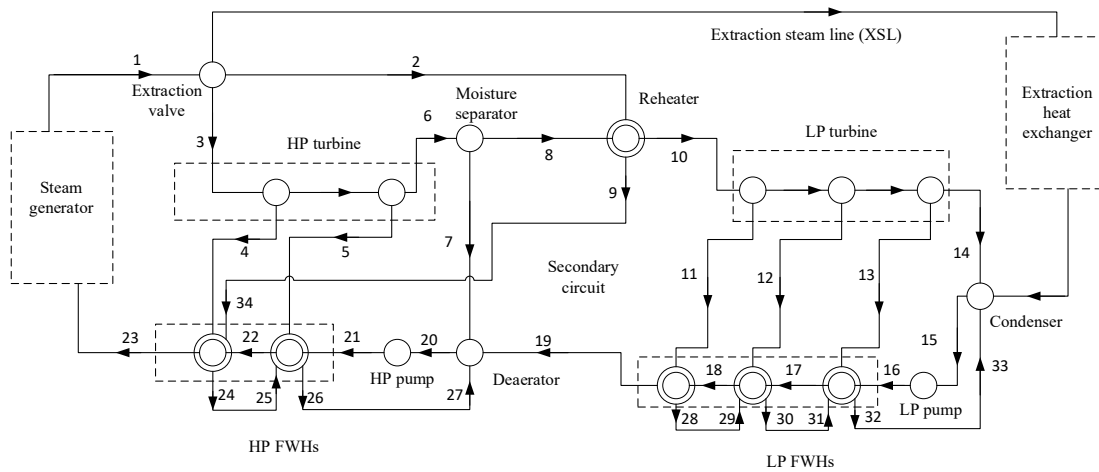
Extraction steam line (XSL)

1
Extraction valve
2
Moisture separator
Reheater
Extraction heat exchanger
3
6
HP turbine
8
10
LP turbine
Steam generator
9
4
5
7
Secondary circuit
11
12
13
14
34
Condenser
23
22
21
20
19
18
17
16
15
HP pump
Deaerator
LP pump
33
24
25
26
27
28
29
30
31
32
HP FWHs
LP FWHs